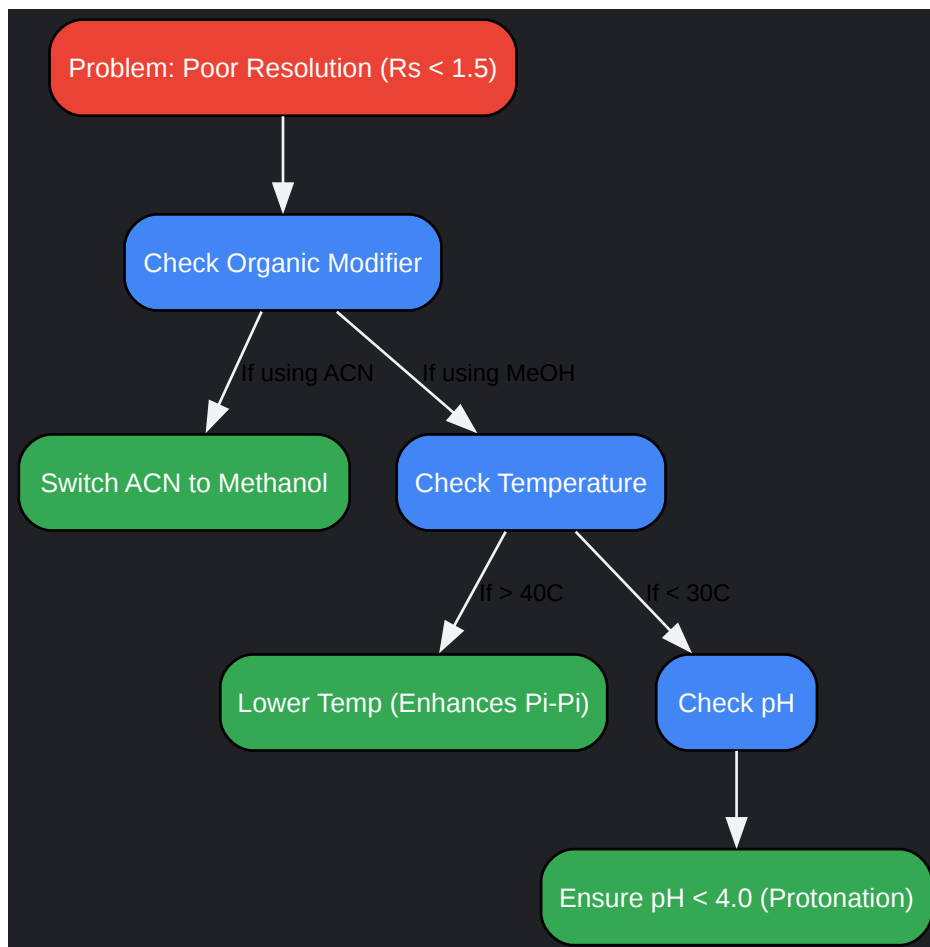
Problem: Poor Resolution (Rs < 1.5)

Check Organic Modifier

If using ACN

If using MeOH

Switch ACN to Methanol

Check Temperature

If > 40C

If < 30C

Lower Temp (Enhances Pi-Pi)

Check pH

Ensure pH < 4.0 (Protonation)